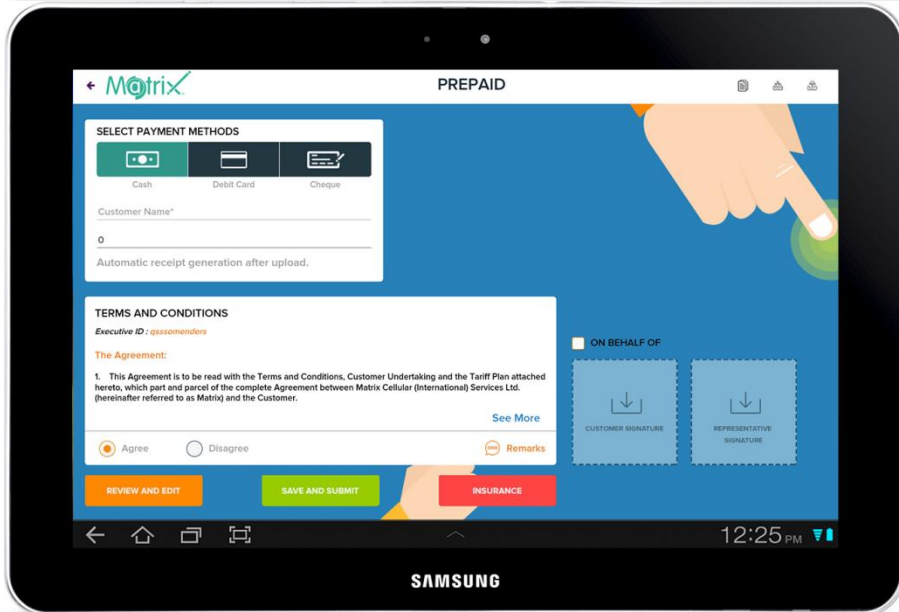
Matrix

PREPAID

SELECT PAYMENT METHODS

Cash

Debit Card

Cheque

Customer Name*

0

Automatic receipt generation after upload.

TERMS AND CONDITIONS

Executive ID : qsssomenders

The Agreement:

1. This Agreement is to be read with the Terms and Conditions, Customer Undertaking and the Tariff Plan attached hereto, which part and parcel of the complete Agreement between Matrix Cellular (International) Services Ltd. (hereinafter referred to as Matrix) and the Customer.

See More

Agree

Disagree

Remarks

ON BEHALF OF

CUSTOMER SIGNATURE

REPRESENTATIVE SIGNATURE

REVIEW AND EDIT

SAVE AND SUBMIT

INSURANCE

12:25 PM

SAMSUNG